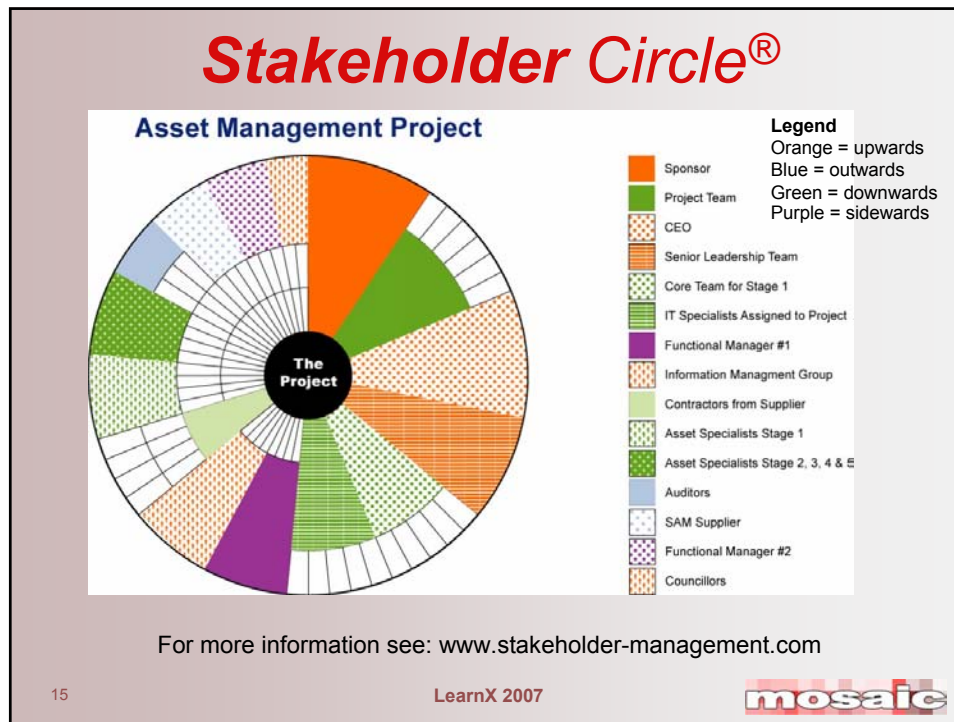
Stakeholder Circle®

Asset Management Project

Legend
Orange = upwards
Blue = outwards
Green = downwards
Purple = sidewards

The Project

Sponsor
Project Team
CEO
Senior Leadership Team
Core Team for Stage 1
IT Specialists Assigned to Project
Functional Manager #1
Information Managment Group
Contractors from Supplier
Asset Specialists Stage 1
Asset Specialists Stage 2, 3, 4 & 5
Auditors
SAM Supplier
Functional Manager #2
Councillors

For more information see: www.stakeholder-management.com

15

LearnX 2007

mosaic